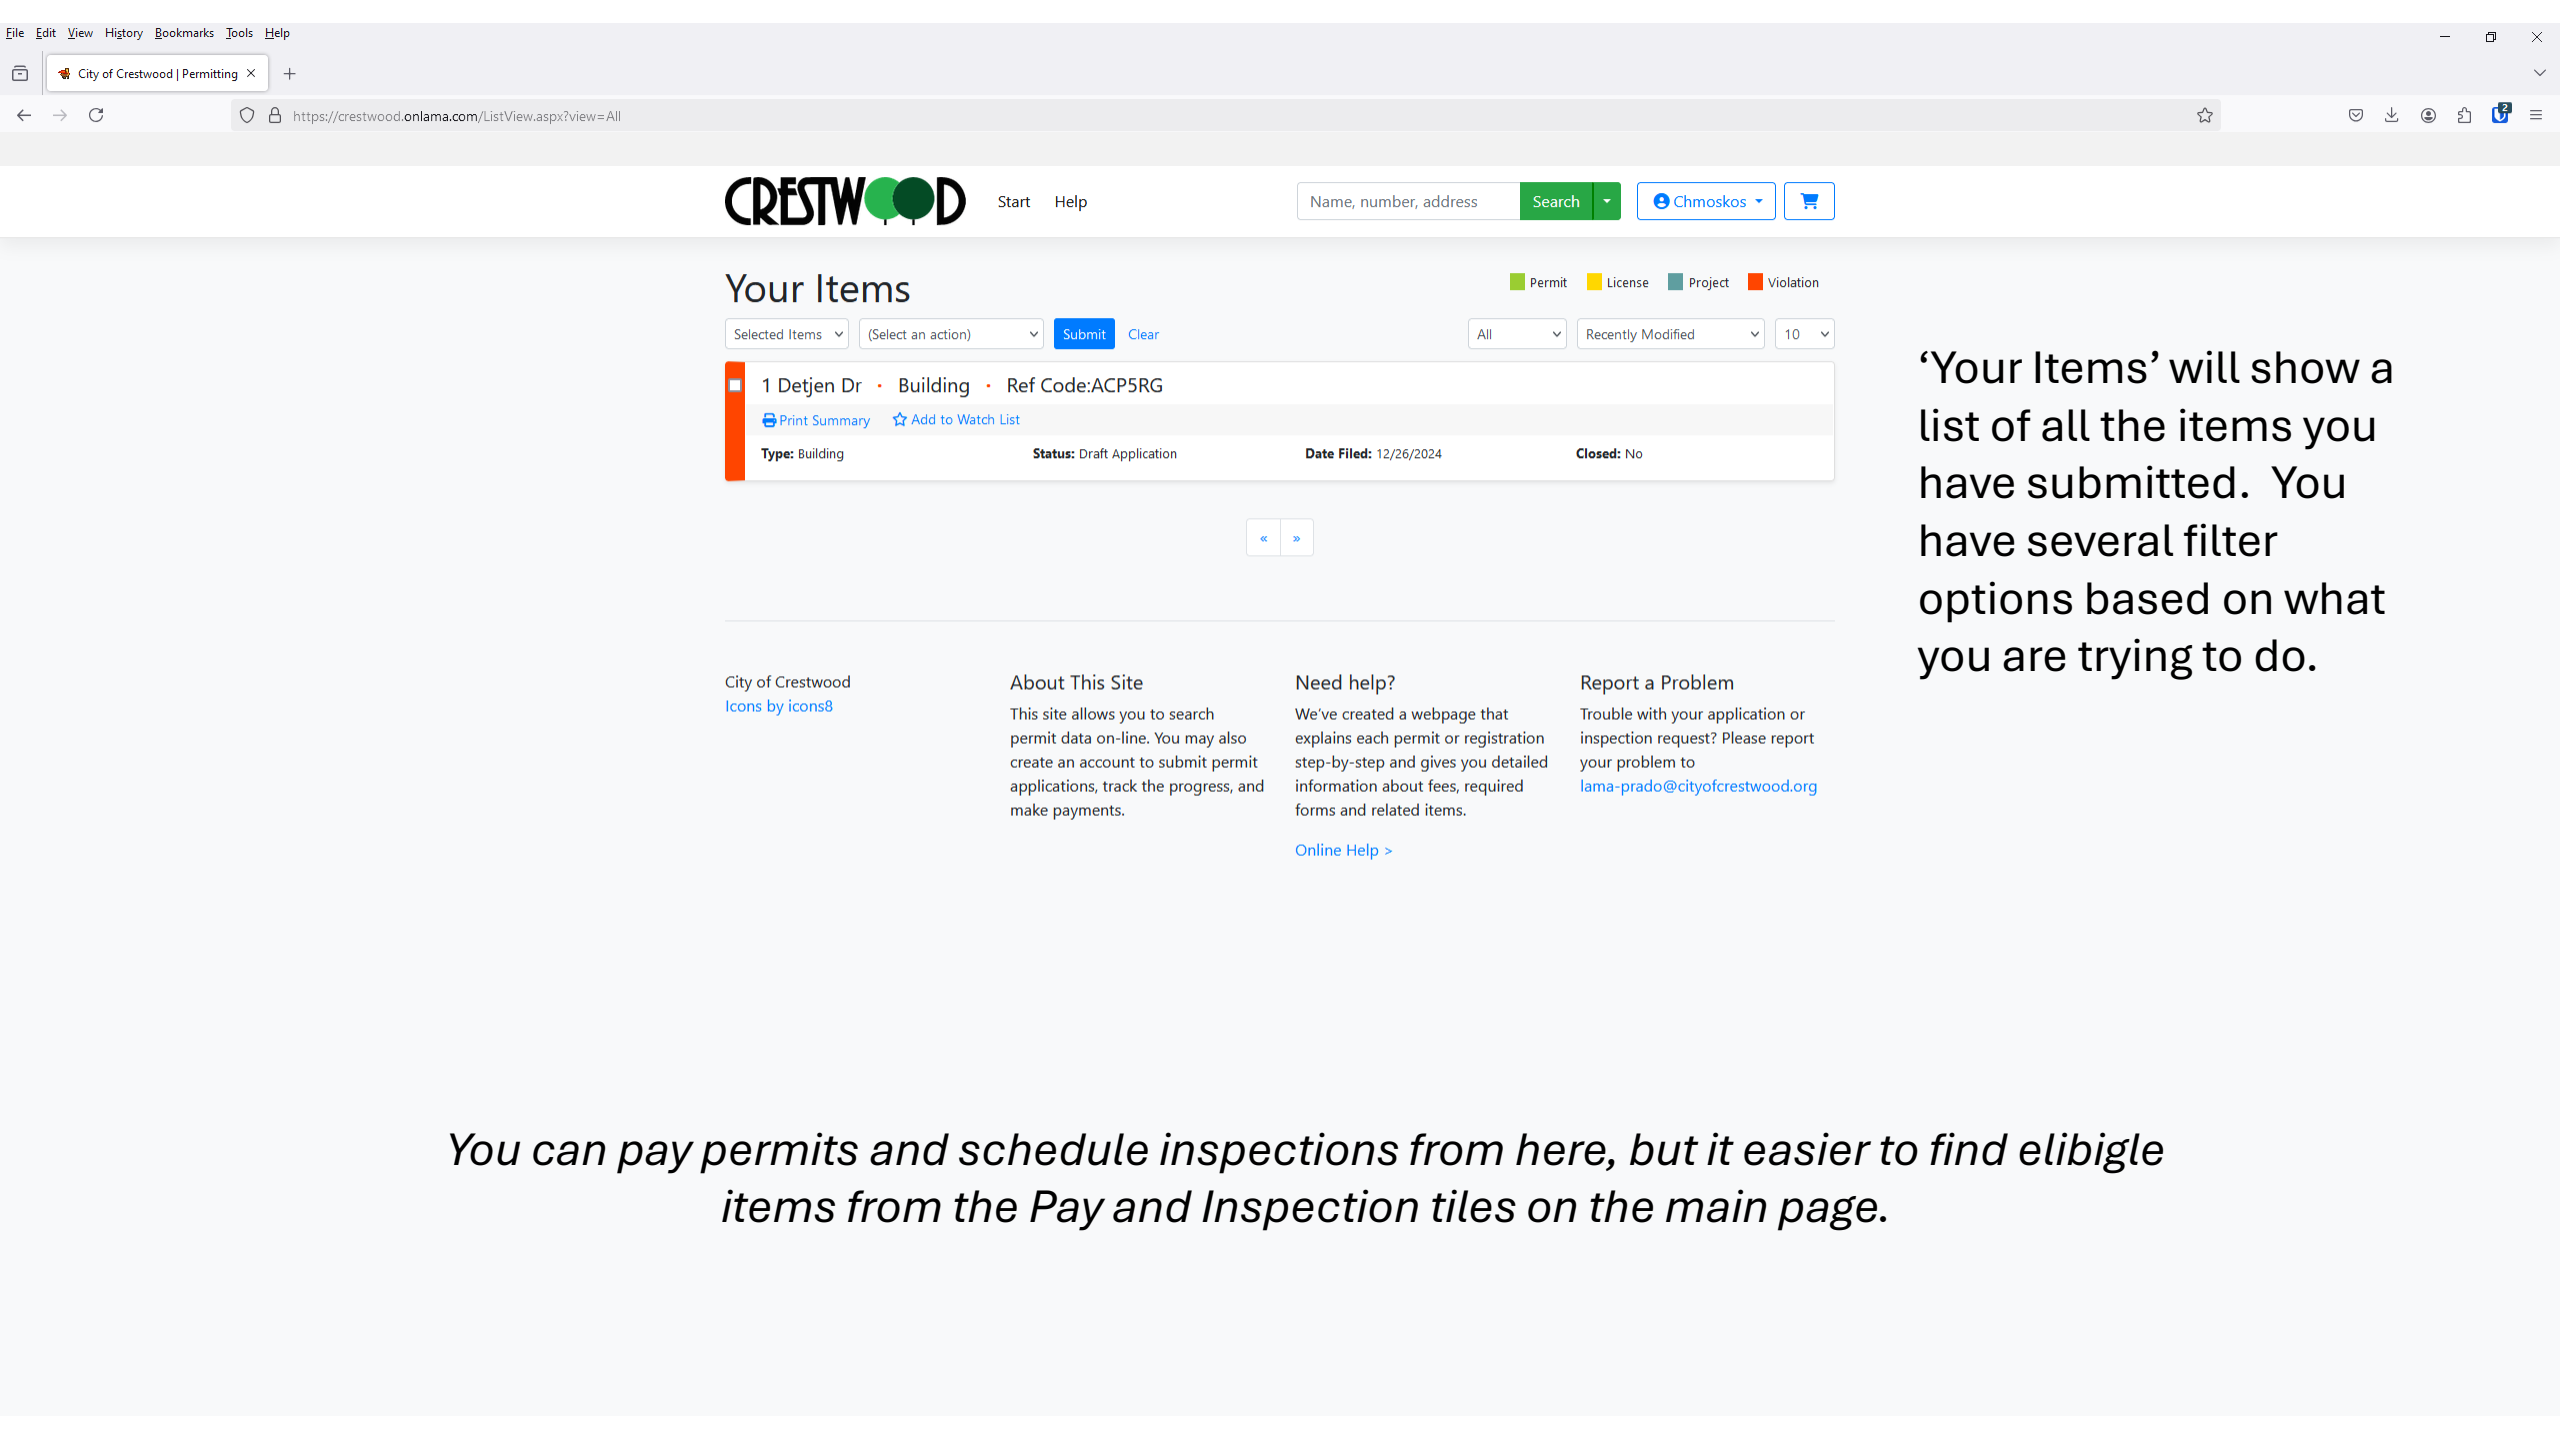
File Edit View History Bookmarks Tools Help

City of Crestwood | Permitting

https://crestwood.onlama.com/ListView.aspx?view=All

CRESTWOOD Start Help

Name, number, address Search Chmoskos

Your Items

Permit License Project Violation

Selected Items (Select an action) Submit Clear All Recently Modified 10

1 Detjen Dr • Building • Ref Code:ACP5RG

Print Summary Add to Watch List

**Type:** Building **Status:** Draft Application **Date Filed:** 12/26/2024 **Closed:** No

« »

City of Crestwood
Icons by icons8

About This Site
This site allows you to search permit data on-line. You may also create an account to submit permit applications, track the progress, and make payments.

Need help?
We've created a webpage that explains each permit or registration step-by-step and gives you detailed information about fees, required forms and related items.

Online Help >

Report a Problem
Trouble with your application or inspection request? Please report your problem to lama-prado@cityofcrestwood.org

'Your Items' will show a list of all the items you have submitted. You have several filter options based on what you are trying to do.

You can pay permits and schedule inspections from here, but it easier to find elibigle items from the Pay and Inspection tiles on the main page.